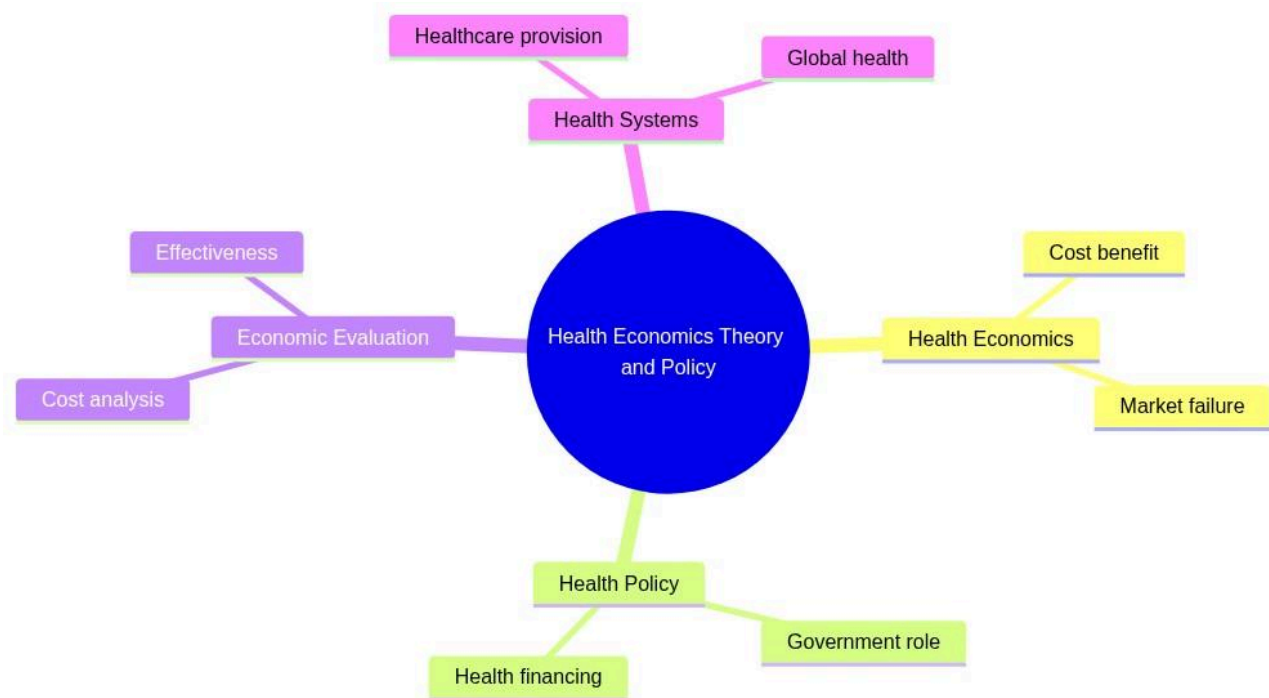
Health Economics Theory and Policy

Health Systems

Healthcare provision

Global health

Health Economics

Cost benefit

Market failure

Health Policy

Government role

Health financing

Economic Evaluation

Effectiveness

Cost analysis